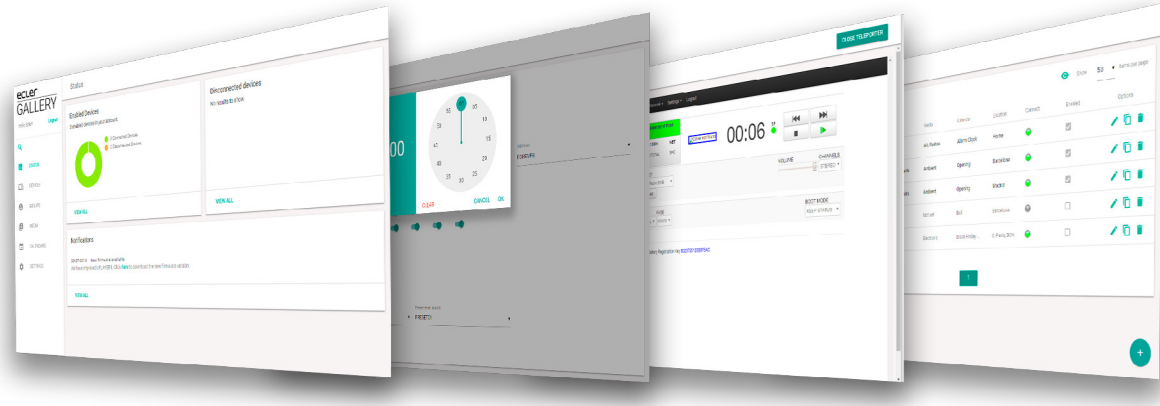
ecler GALLERY

Logout

Status

Enabled Devices

VIEW ALL

Disconnected devices

No results to show

VIEW ALL

Notifications

VIEW ALL

00

CLEAR

CANCEL

OK

60

05

10

15

20

25

30

35

40

45

PRESETS

CLOSE TELEPORTER

00:06

VOLUME

CHANNELS

STEREO

BOOT MODE

Show

50

Items per page

Location

Connect

Enabled

Options

Alarm Clock

Opening

Opening

Bell

1

+